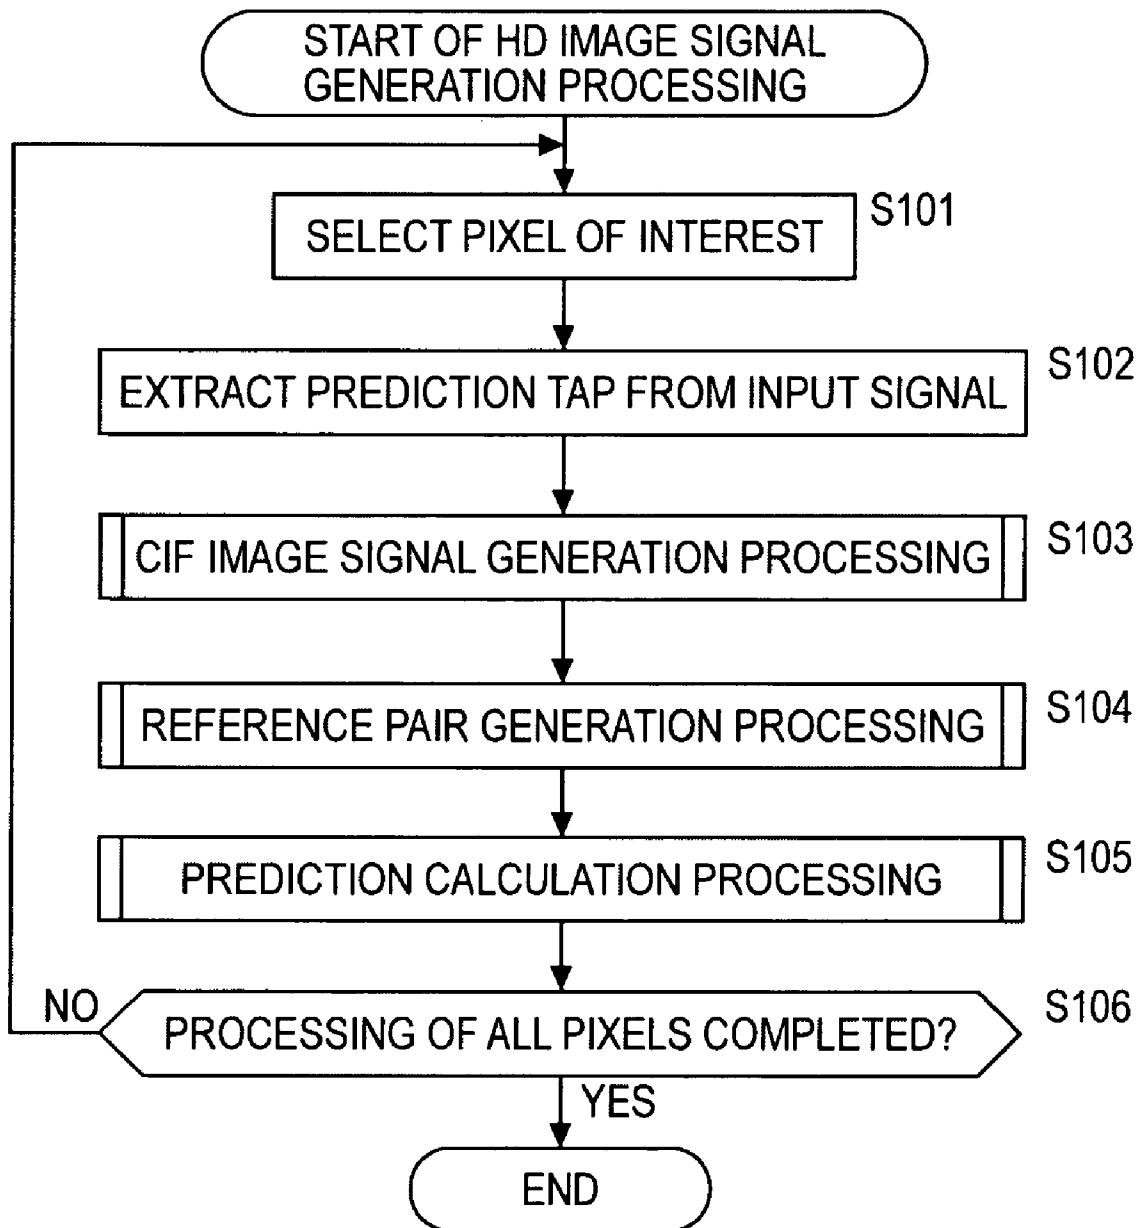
START OF HD IMAGE SIGNAL GENERATION PROCESSING

SELECT PIXEL OF INTEREST

S101

EXTRACT PREDICTION TAP FROM INPUT SIGNAL

S102

CIF IMAGE SIGNAL GENERATION PROCESSING

S103

REFERENCE PAIR GENERATION PROCESSING

S104

PREDICTION CALCULATION PROCESSING

S105

NO

PROCESSING OF ALL PIXELS COMPLETED?

S106

YES

END